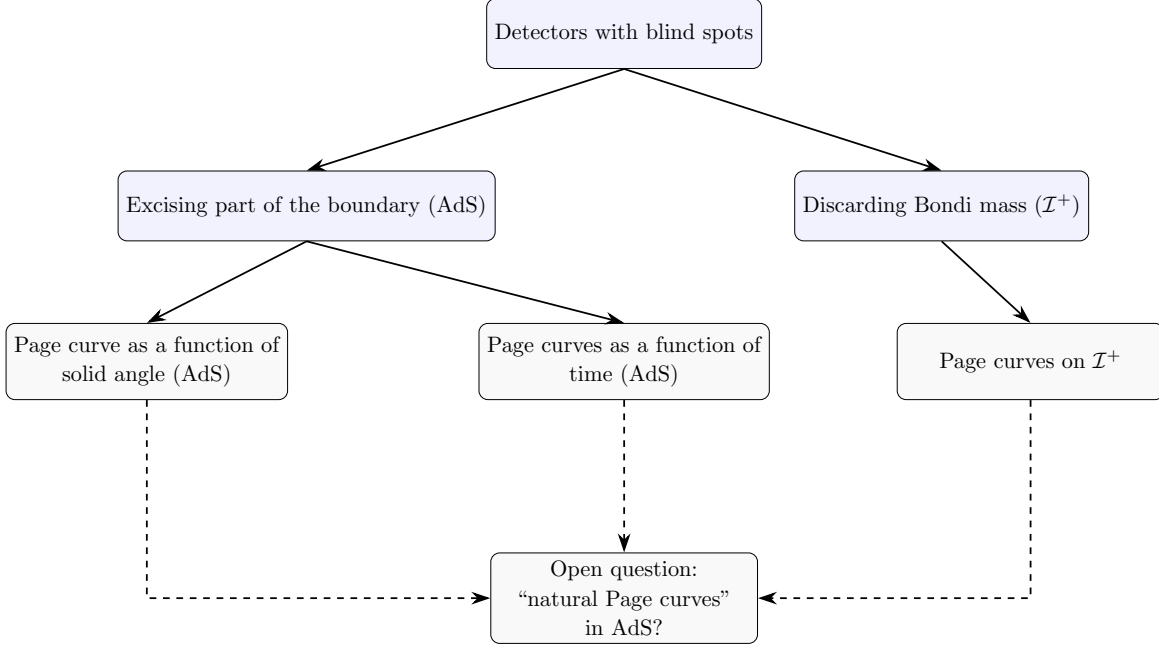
Detectors with blind spots

Excising part of the boundary (AdS)

Discarding Bondi mass ($\mathcal{I}^+$)

Page curve as a function of solid angle (AdS)

Page curves as a function of time (AdS)

Page curves on $\mathcal{I}^+$

Open question: “natural Page curves” in AdS?